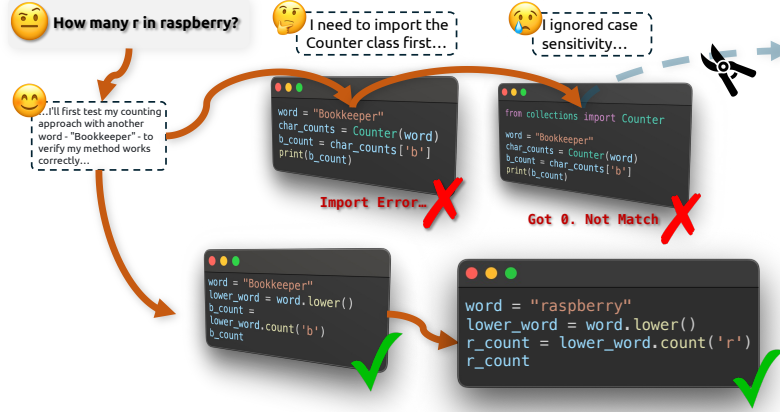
How many r in raspberry?

I need to import the Counter class first...

I ignored case sensitivity...

...I'll first test my counting approach with another word - "Bookkeeper" - to verify my method works correctly...

```
word = "Bookkeeper"
char_counts = Counter(word)
b_count = char_counts['b']
print(b_count)
```

Import Error...

```
from collections import Counter

word = "Bookkeeper"
char_counts = Counter(word)
b_count = char_counts['b']
print(b_count)
```

Got 0. Not Match

```
word = "Bookkeeper"
lower_word = word.lower()
b_count =
lower_word.count('b')
b_count
```

```
word = "raspberry"
lower_word = word.lower()
r_count = lower_word.count('r')
r_count
```